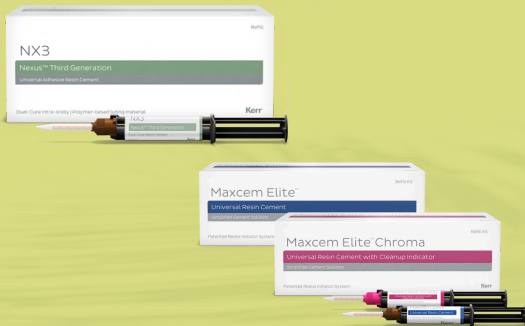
Refill

NX3

Nexus™ Third Generation

Universal Adhesive Resin Cement

Dual-Cure (Hide-Ability) Polymer-based luting material

Kerr

NX3

Nexus™ Third Generation

Refill Kit

Maxcem Elite™

Universal Resin Cement

Refill Kit

Maxcem Elite™ Chroma

Universal Resin Cement with Cleanup Indicator

Patented Redox Initiator System

Kerr

Universal Resin Cement